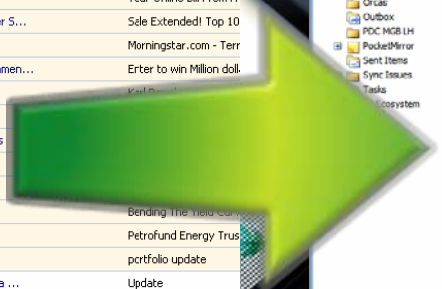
Your Online Bill From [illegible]
r S...
Sale Extended! Top 10
Morningstar.com - Terr
men...
Enter to win Million doll
Karl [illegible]
Bending The Yield Cur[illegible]
Petrofund Energy Trus
portfolio update
a ...
Update
Orcas
Outbox
PDC MGB LH
PocketMirror
Sent Items
Sync Issues
Tasks
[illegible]cosystem